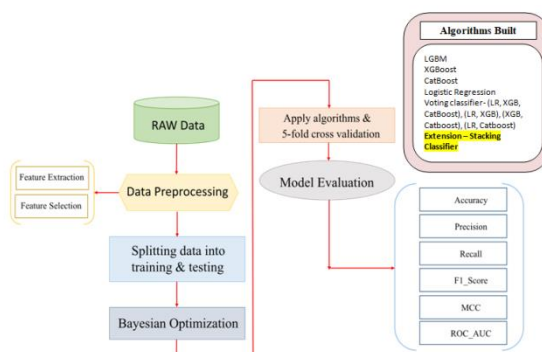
Algorithms Built

LGBM
XGBoost
CatBoost
Logistic Regression
Voting classifier- (LR, XGB, CatBoost), (LR, XGB), (XGB, Catboost), (LR, Catboost)
Extension – Stacking Classifier

RAW Data

Apply algorithms & 5-fold cross validation

Feature Extraction

Feature Selection

Data Preprocessing

Model Evaluation

Accuracy

Precision

Recall

F1_Score

MCC

ROC_AUC

Splitting data into training & testing

Bayesian Optimization